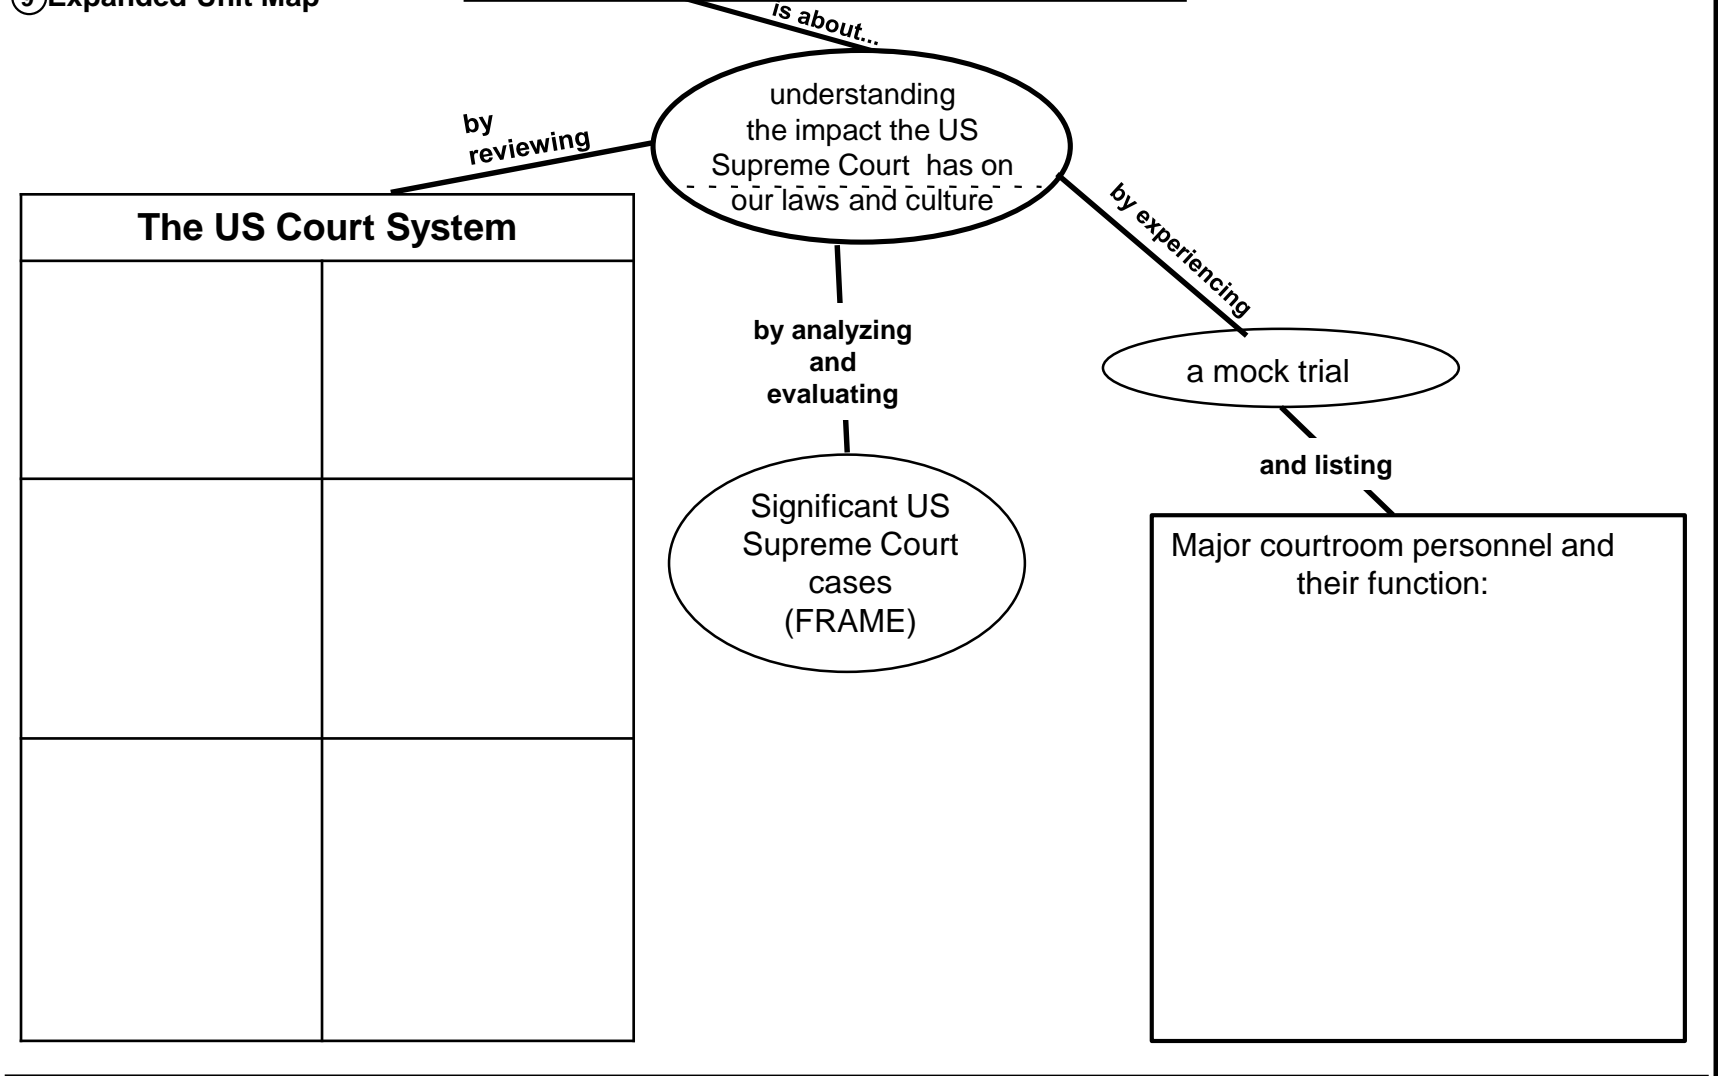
5 Expanded Unit Map

is about...

understanding the impact the US Supreme Court has on our laws and culture

by reviewing

The US Court System

| | |
|---|---|
| | |
| | |
| | |

by analyzing and evaluating

Significant US Supreme Court cases (FRAME)

by experiencing

a mock trial

and listing

Major courtroom personnel and their function: